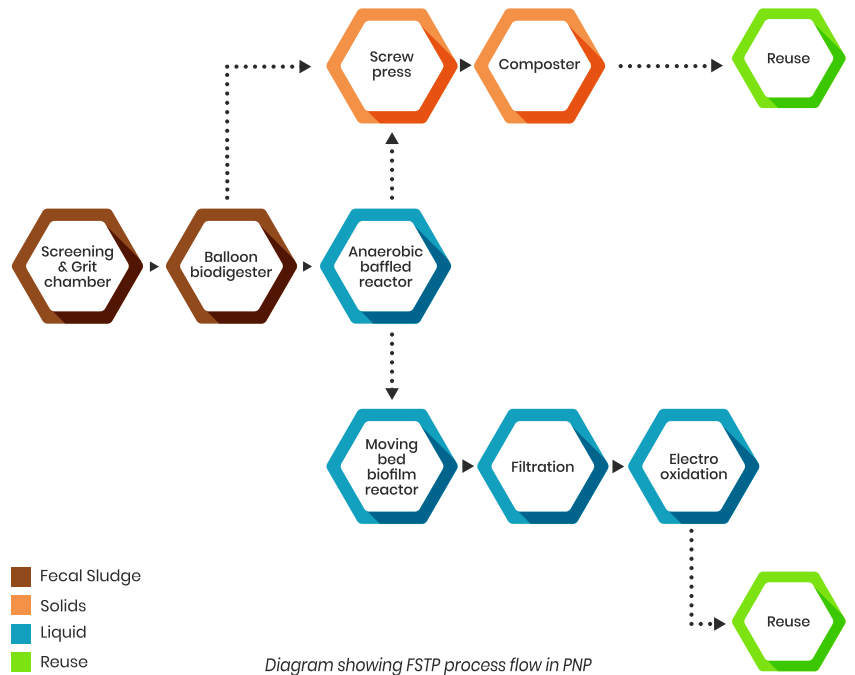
Screw press

Composter

Reuse

Screening & Grit chamber

Balloon biodigester

Anaerobic baffled reactor

Moving bed biofilm reactor

Filtration

Electro oxidation

Reuse

Fecal Sludge
Solids
Liquid
Reuse

Diagram showing FSTP process flow in PNP